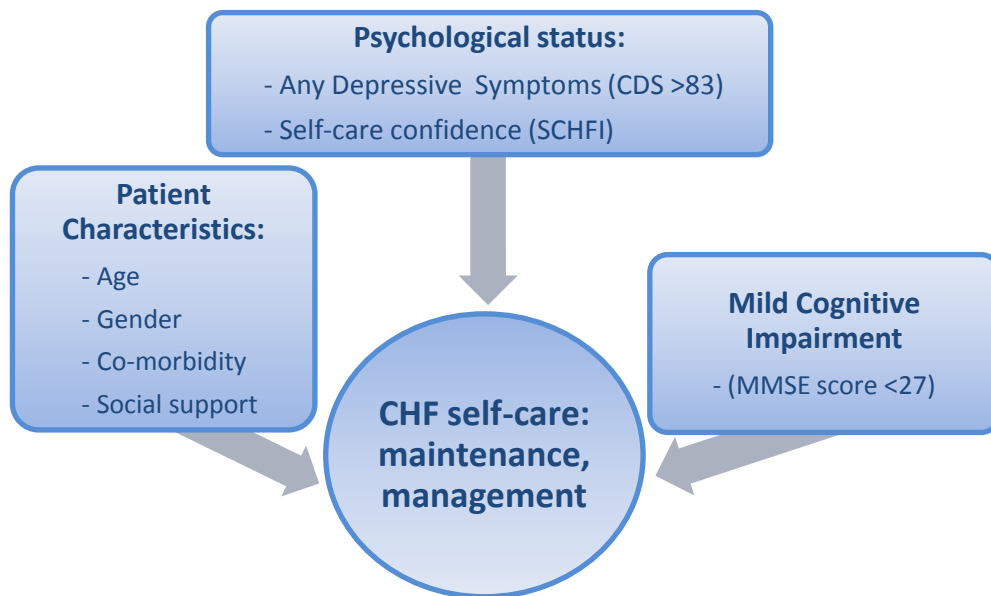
Psychological status:
- Any Depressive Symptoms (CDS >83)
- Self-care confidence (SCHFI)

Patient Characteristics:
- Age
- Gender
- Co-morbidity
- Social support

Mild Cognitive Impairment
- (MMSE score <27)

CHF self-care: maintenance, management